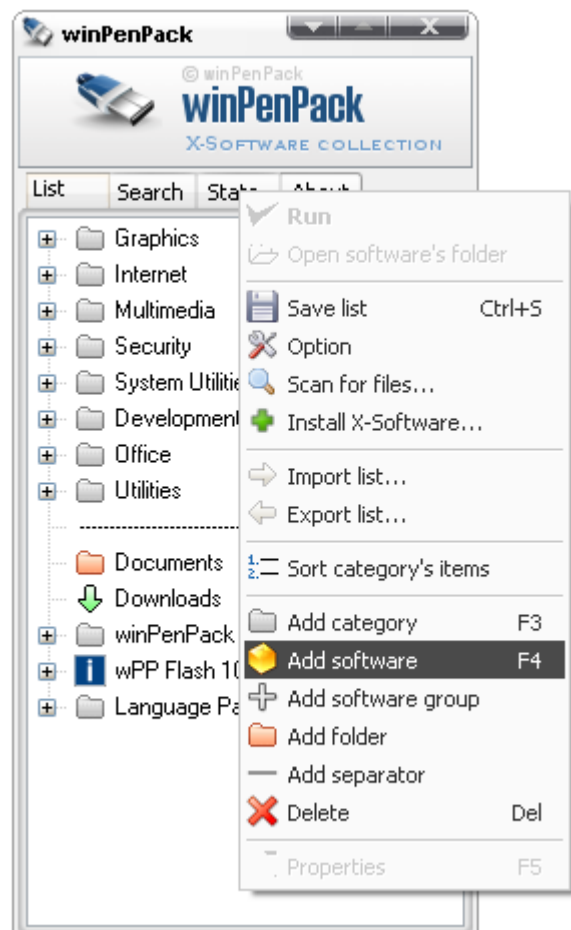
winPenPack

© winPenPack
winPenPack
X-Software collection

List | Search | Stats | About

Graphics
Internet
Multimedia
Security
System Utilitie
Development
Office
Utilities
Documents
Downloads
winPenPack
wPP Flash 10
Language Pa

Run
Open software's folder
Save list Ctrl+S
Option
Scan for files...
Install X-Software...
Import list...
Export list...
Sort category's items
Add category F3
Add software F4
Add software group
Add folder
Add separator
Delete Del
Properties F5